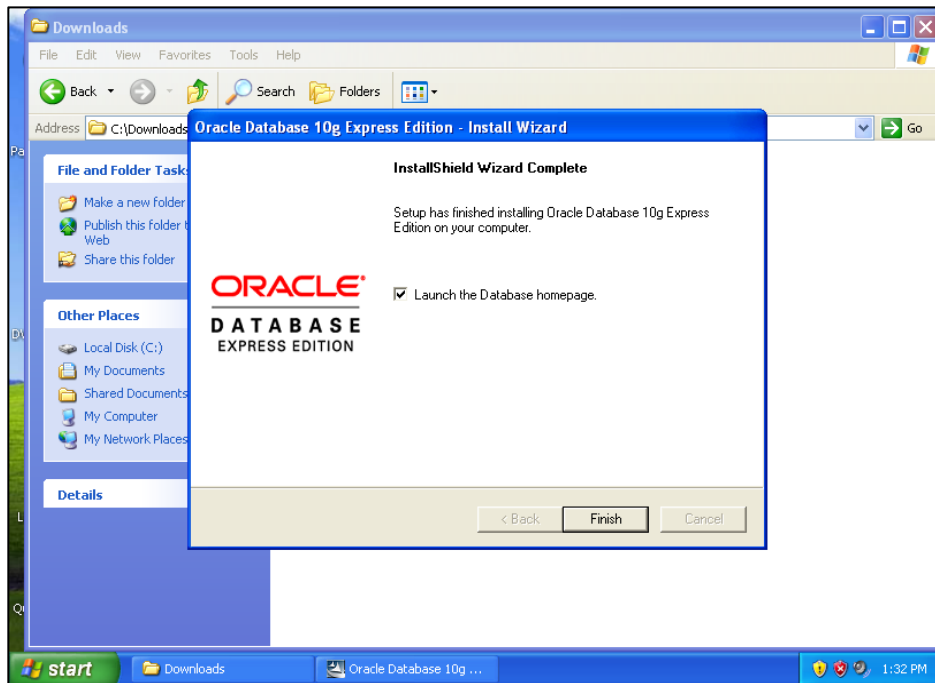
Downloads

File Edit View Favorites Tools Help

Back Search Folders

Address C:\Downloads

Go

File and Folder Tasks

Make a new folder

Publish this folder t Web

Share this folder

Other Places

Local Disk (C:)

My Documents

Shared Documents

My Computer

My Network Places

Details

Oracle Database 10g Express Edition - Install Wizard

InstallShield Wizard Complete

Setup has finished installing Oracle Database 10g Express Edition on your computer.

ORACLE

DATABASE

EXPRESS EDITION

Launch the Database homepage.

< Back Finish Cancel

start Downloads Oracle Database 10g ... 1:32 PM